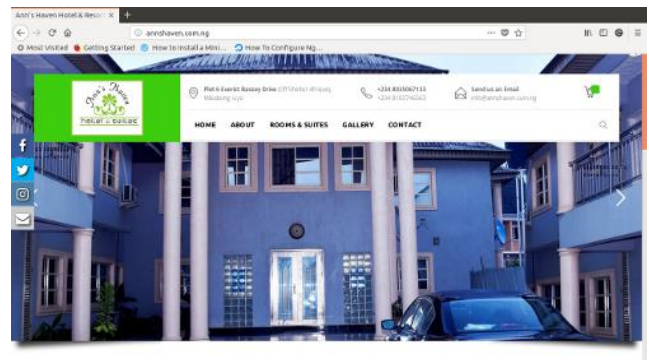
Ann's Haven Hotel & Resor ×

annshaven.com.ng

Most Visited Getting Started How to Install a Mini... How To Configure Ng...

Ann's Haven Hotel & Suites

Plot 6 Everet Bassey Drive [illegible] Mbiabong Uyo

+234 8035067133 +234 8163796563

Send us an Email info@annshaven.com.ng

HOME ABOUT ROOMS & SUITES GALLERY CONTACT